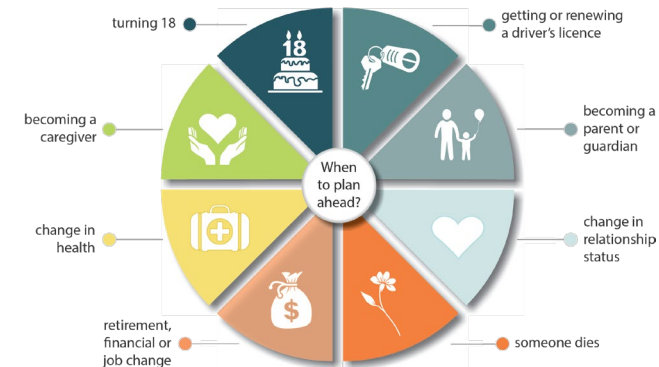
turning 18

18

getting or renewing a driver's licence

becoming a caregiver

When to plan ahead?

becoming a parent or guardian

change in health

change in relationship status

retirement, financial or job change

$

someone dies